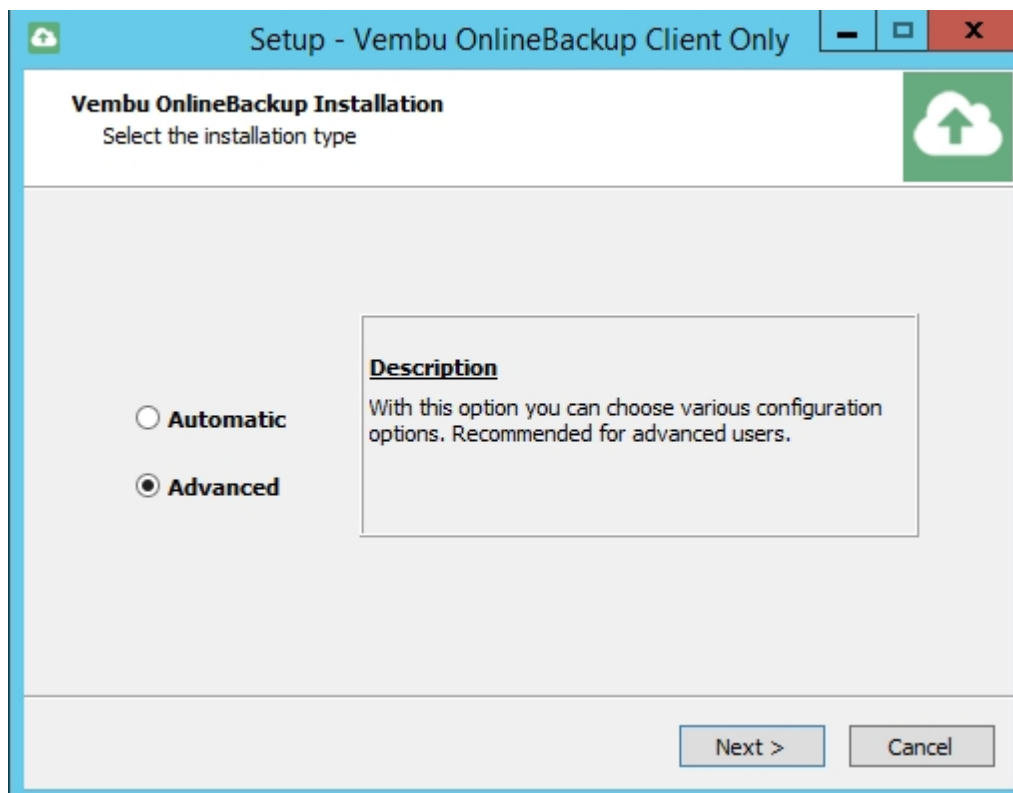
Setup - Vembu OnlineBackup Client Only

Vembu OnlineBackup Installation

Select the installation type

Automatic

Advanced

Description

With this option you can choose various configuration options. Recommended for advanced users.

Next >

Cancel